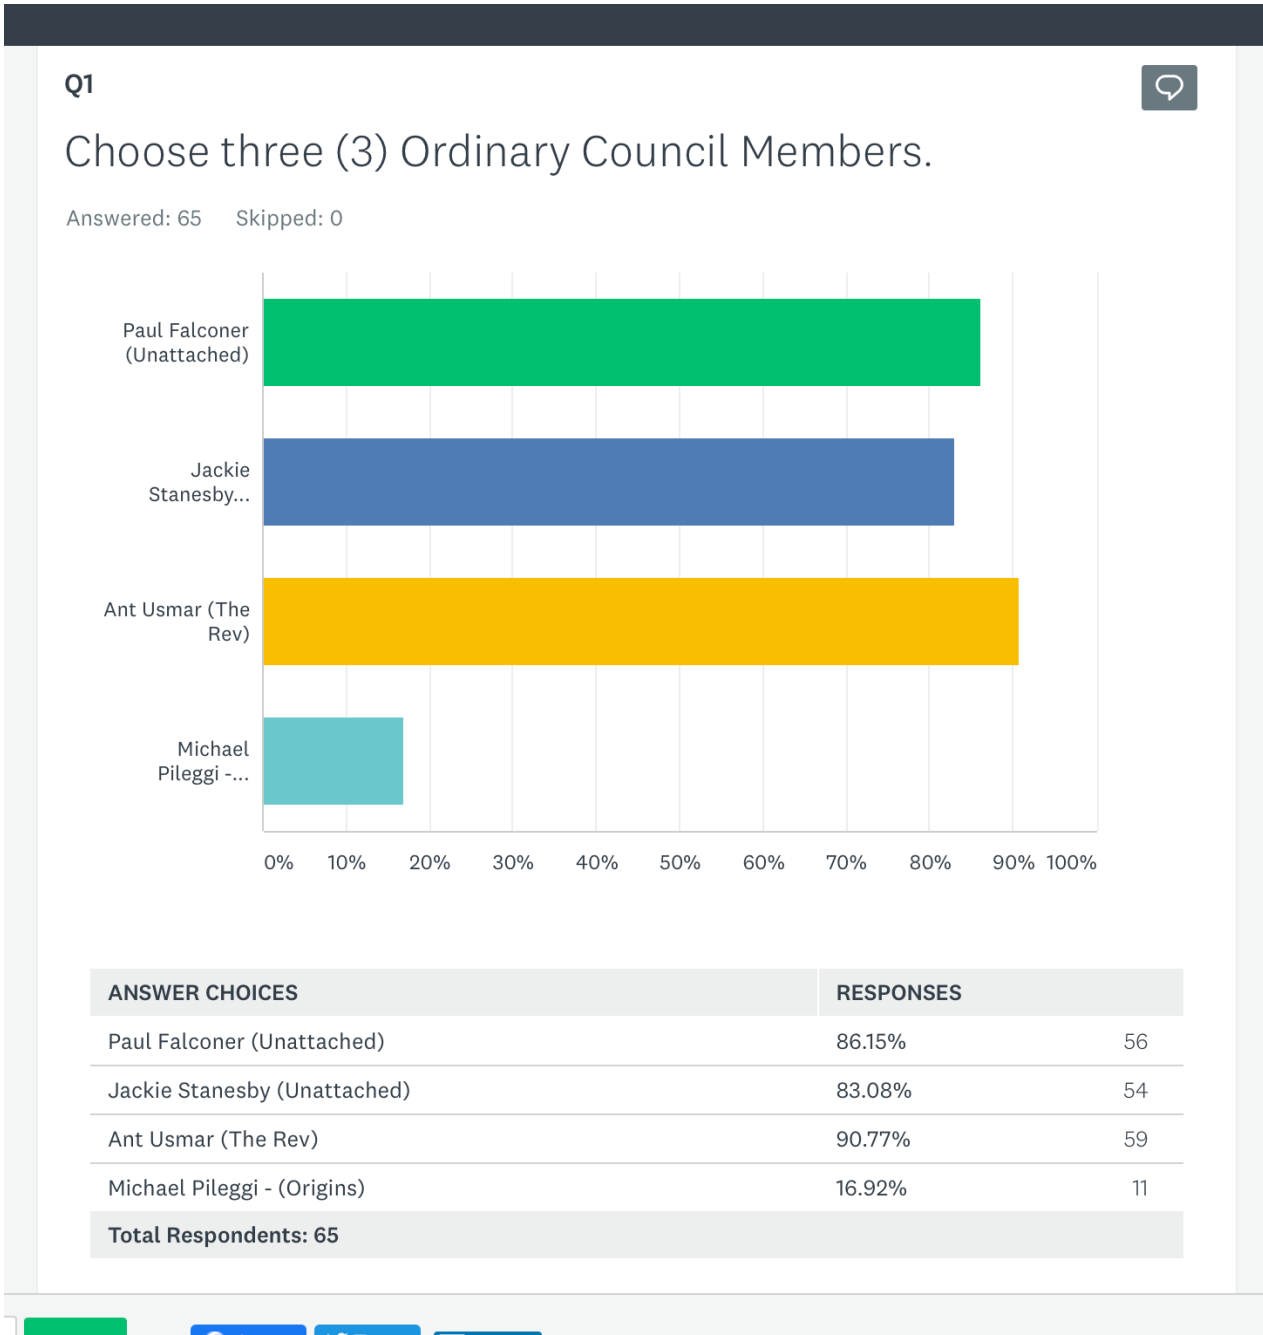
Q1

Choose three (3) Ordinary Council Members.

Answered: 65    Skipped: 0

Paul Falconer (Unattached)

Jackie Stanesby...

Ant Usmar (The Rev)

Michael Pileggi -...

0% 10% 20% 30% 40% 50% 60% 70% 80% 90% 100%

| ANSWER CHOICES | RESPONSES | |
|---|---|---|
| Paul Falconer (Unattached) | 86.15% | 56 |
| Jackie Stanesby (Unattached) | 83.08% | 54 |
| Ant Usmar (The Rev) | 90.77% | 59 |
| Michael Pileggi - (Origins) | 16.92% | 11 |
| Total Respondents: 65 | | |